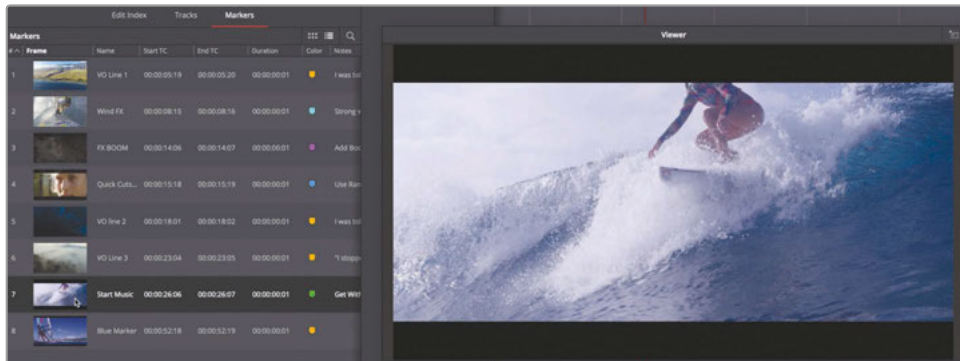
Edit Index Tracks Markers

Markers

Viewer

| # | Frame | Name | Start TC | End TC | Duration | Color | Notes |
|---|---|---|---|---|---|---|---|
| 1 | | VO Line 1 | 00:00:05:19 | 00:00:05:20 | 00:00:00:01 | | I was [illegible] |
| 2 | | Wind FX | 00:00:08:15 | 00:00:08:16 | 00:00:00:01 | | Strong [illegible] |
| 3 | | FX BOOM | 00:00:14:06 | 00:00:14:07 | 00:00:00:01 | | Add Boo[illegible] |
| 4 | | Quick Cuts... | 00:00:15:18 | 00:00:15:19 | 00:00:00:01 | | Use Ran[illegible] |
| 5 | | VO line 2 | 00:00:18:01 | 00:00:18:02 | 00:00:00:01 | | I was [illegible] |
| 6 | | VO Line 3 | 00:00:23:04 | 00:00:23:05 | 00:00:00:01 | | "I stopp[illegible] |
| 7 | | Start Music | 00:00:26:06 | 00:00:26:07 | 00:00:00:01 | | Get With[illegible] |
| 8 | | Blue Marker | 00:00:52:18 | 00:00:52:19 | 00:00:00:01 | | |